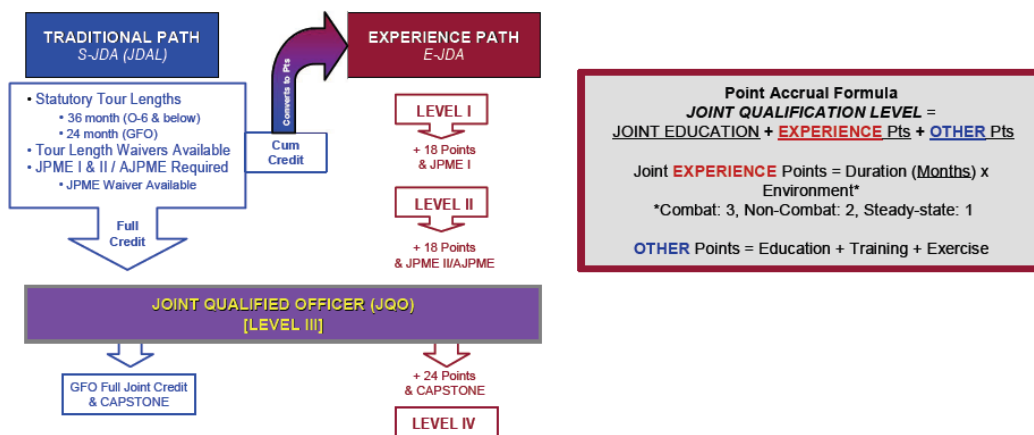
TRADITIONAL PATH
S-JDA (JDAL)

• Statutory Tour Lengths
• 36 month (O-6 & below)
• 24 month (GFO)
• Tour Length Waivers Available
• JPME I & II / AJPME Required
• JPME Waiver Available

Full Credit

Converts to Pts

Cum Credit

EXPERIENCE PATH
E-JDA

LEVEL I

+ 18 Points & JPME I

LEVEL II

+ 18 Points & JPME II/AJPME

JOINT QUALIFIED OFFICER (JQO)
[LEVEL III]

GFO Full Joint Credit & CAPSTONE

+ 24 Points & CAPSTONE

LEVEL IV

Point Accrual Formula
JOINT QUALIFICATION LEVEL =
JOINT EDUCATION + EXPERIENCE Pts + OTHER Pts

Joint EXPERIENCE Points = Duration (Months) x Environment*
*Combat: 3, Non-Combat: 2, Steady-state: 1

OTHER Points = Education + Training + Exercise